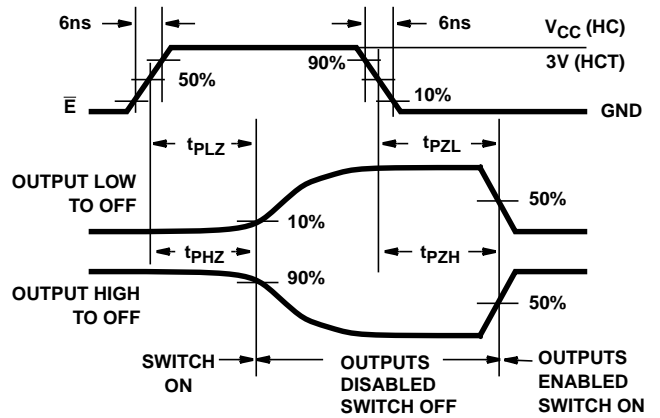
6ns

6ns

$V_{CC}$ (HC)

3V (HCT)

50%

90%

10%

$\overline{E}$

GND

$t_{PLZ}$

$t_{PZL}$

OUTPUT LOW TO OFF

10%

50%

$t_{PHZ}$

$t_{PZH}$

90%

OUTPUT HIGH TO OFF

50%

SWITCH ON

OUTPUTS DISABLED SWITCH OFF

OUTPUTS ENABLED SWITCH ON